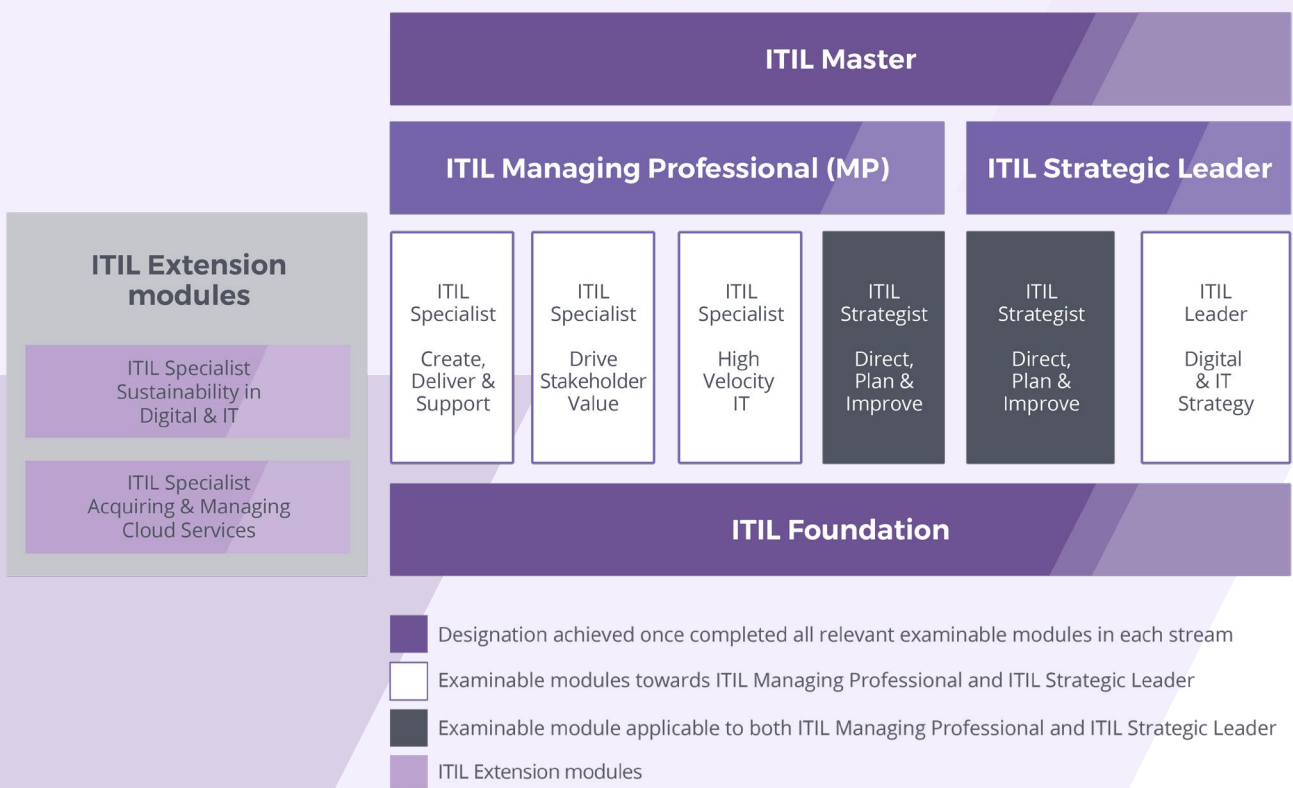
ITIL Master

ITIL Managing Professional (MP)

ITIL Strategic Leader

ITIL Extension modules

ITIL Specialist Sustainability in Digital & IT

ITIL Specialist Acquiring & Managing Cloud Services

ITIL Specialist

Create, Deliver & Support

ITIL Specialist

Drive Stakeholder Value

ITIL Specialist

High Velocity IT

ITIL Strategist

Direct, Plan & Improve

ITIL Strategist

Direct, Plan & Improve

ITIL Leader

Digital & IT Strategy

ITIL Foundation

Designation achieved once completed all relevant examinable modules in each stream

Examinable modules towards ITIL Managing Professional and ITIL Strategic Leader

Examinable module applicable to both ITIL Managing Professional and ITIL Strategic Leader

ITIL Extension modules